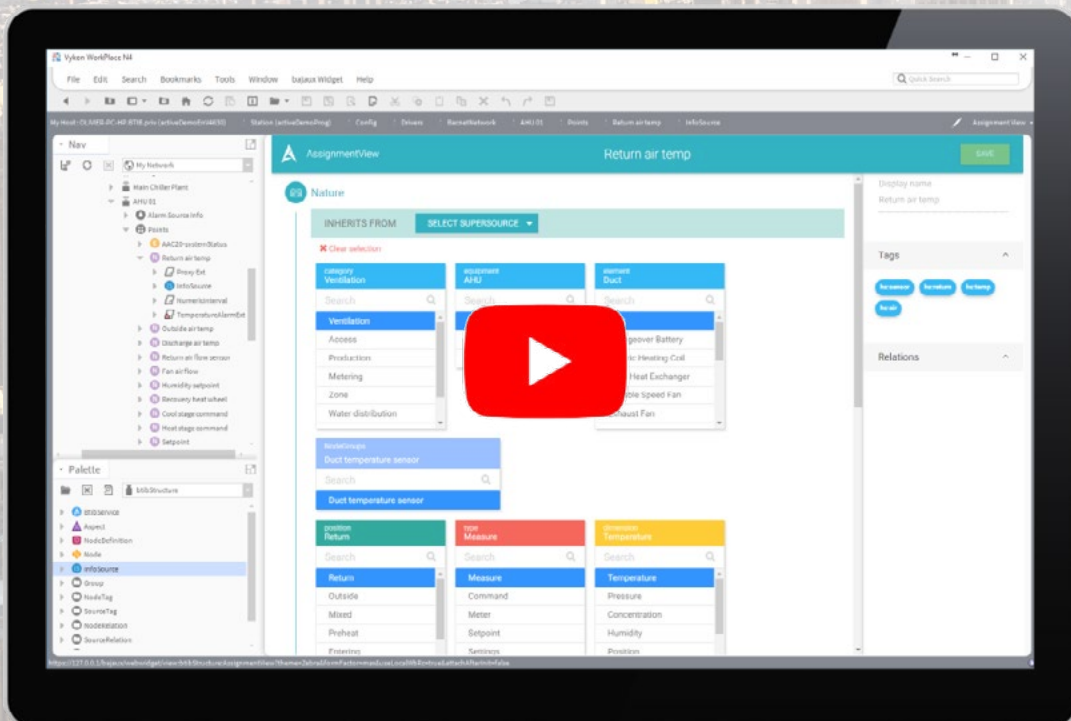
Vyken WorkPlace N4

File Edit Search Bookmarks Tools Window bajaux Widget Help

Quick Search

Station (activeDemoProg) Config Drivers BacnetNetwork AHU 01 Points Return air temp InfoSource Assignment View

Nav

My Network

Main Chiller Plant
AHU 01
Alarm Source Info
Points
AAC20-systemStatus
Return air temp
Proxy Ext
InfoSource
NumericInterval
TemperatureAlarmExt
Outside air temp
Discharge air temp
Return air flow sensor
Fan air flow
Humidity setpoint
Recovery heat wheel
Cool stage command
Heat stage command
Setpoint

Palette

btibStructure

BtibService
Aspect
NodeDefinition
Node
InfoSource
Group
NodeTag
SourceTag
NodeRelation
SourceRelation

AssignmentView

Return air temp

SAVE

Nature

INHERITS FROM

SELECT SUPERSOURCE

Clear selection

category
Ventilation

Search

Ventilation
Access
Production
Metering
Zone
Water distribution

equipment
AHU

Search

element
Duct

Search

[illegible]geover Battery
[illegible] Heating Coil
Heat Exchanger
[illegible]ble Speed Fan
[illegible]haust Fan

NodeGroups
Duct temperature sensor

Search

Duct temperature sensor

position
Return

Search

Return
Outside
Mixed
Preheat
Entering

type
Measure

Search

Measure
Command
Meter
Setpoint
Settings

dimension
Temperature

Search

Temperature
Pressure
Concentration
Humidity
Position

Display name
Return air temp

Tags

Relations